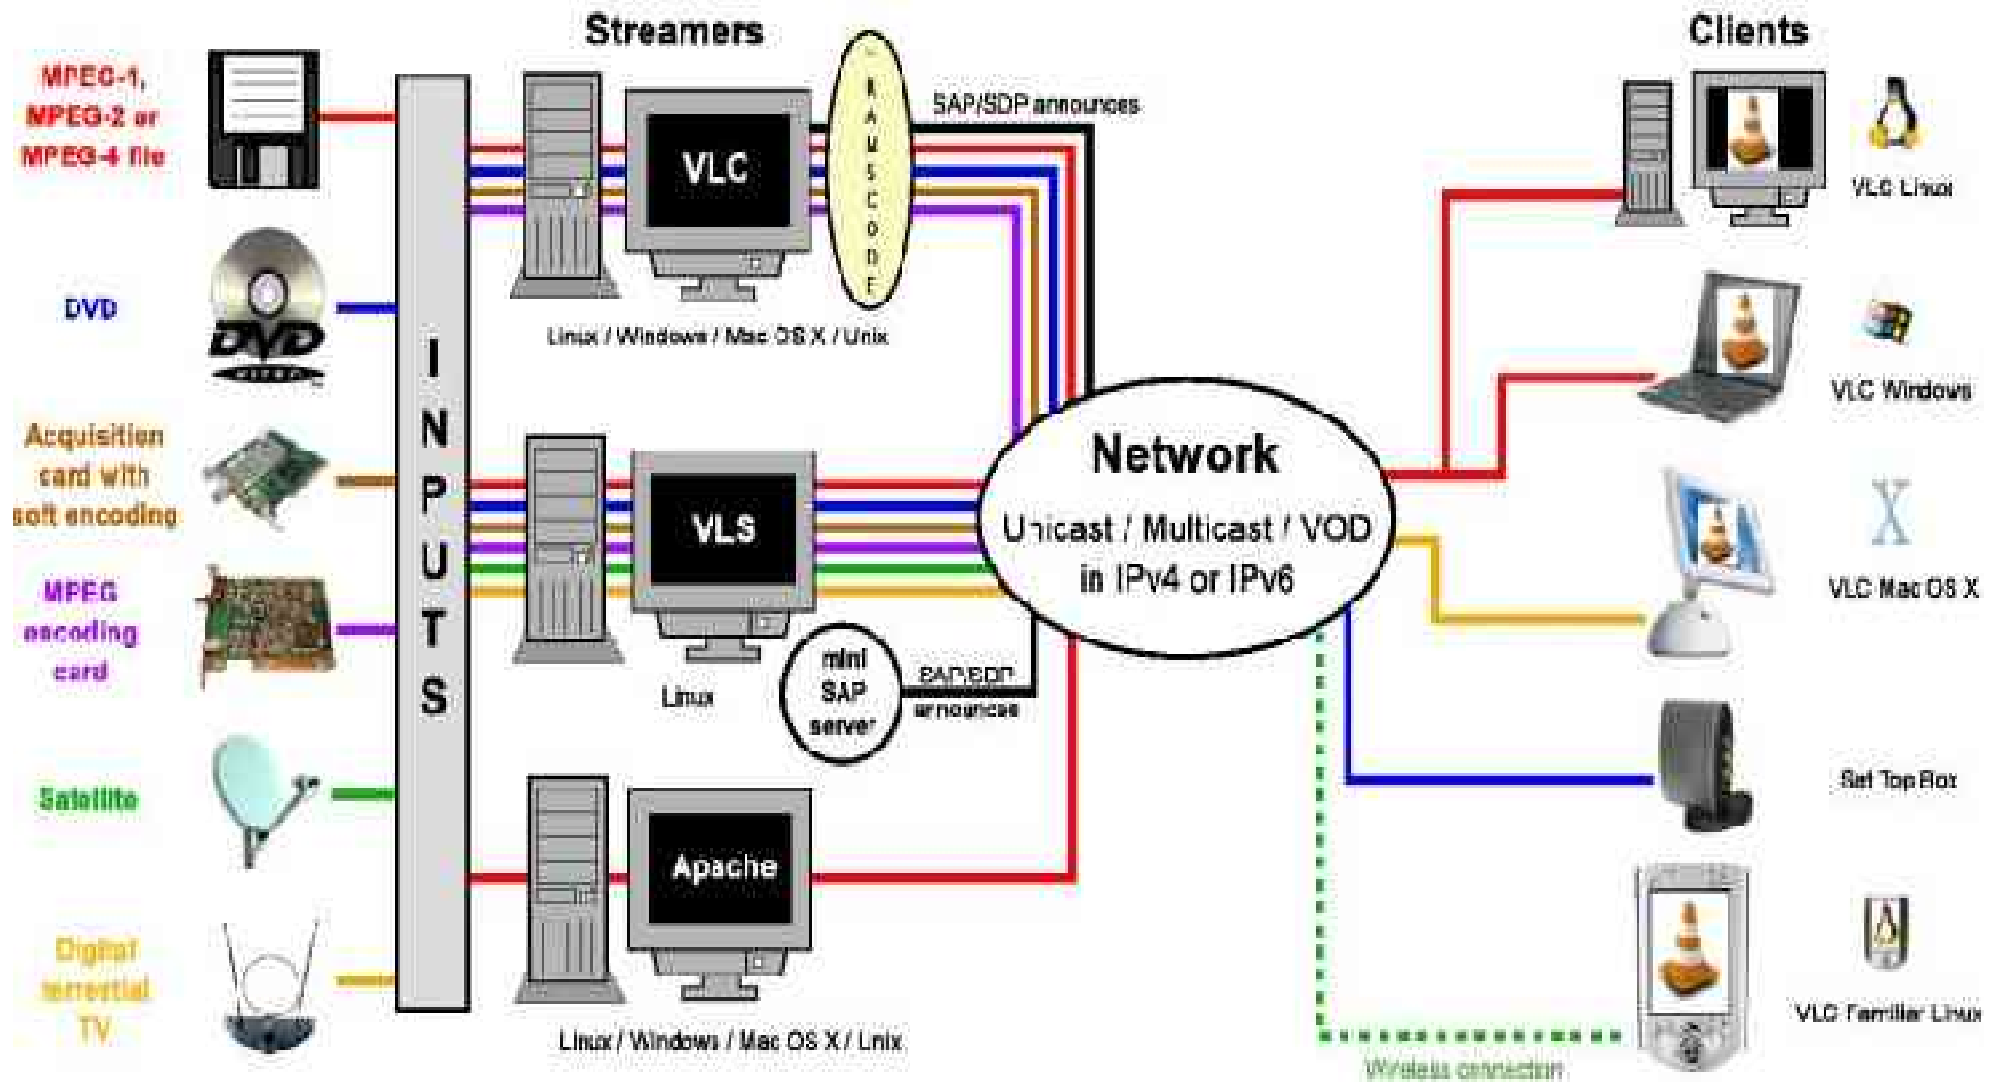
Streamers

Clients

MPEG-1, MPEG-2 or MPEG-4 file

DVD

DVD

Acquisition card with soft encoding

MPEG encoding card

Satellite

Digital terrestrial TV

INPUTS

VLC

TRANSCODE

SAP/SDP announces

Linux / Windows / Mac OS X / Unix

VLS

Linux

mini SAP server

SAP/SDP announces

Apache

Linux / Windows / Mac OS X / Unix

Network

Unicast / Multicast / VOD in IPv4 or IPv6

VLC Linux

VLC Windows

VLC Mac OS X

Set Top Box

VLC Familiar Linux

Wireless connection